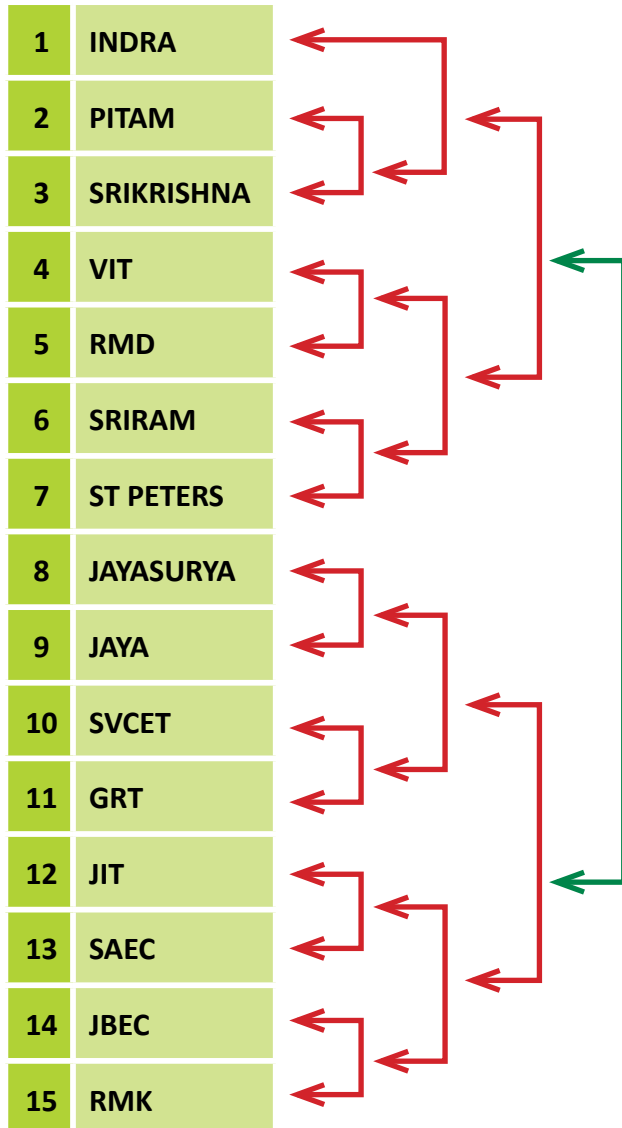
| 1 | INDRA |
|---|---|
| 2 | PITAM |
| 3 | SRIKRISHNA |
| 4 | VIT |
| 5 | RMD |
| 6 | SRIRAM |
| 7 | ST PETERS |
| 8 | JAYASURYA |
| 9 | JAYA |
| 10 | SVCET |
| 11 | GRT |
| 12 | JIT |
| 13 | SAEC |
| 14 | JBEC |
| 15 | RMK |